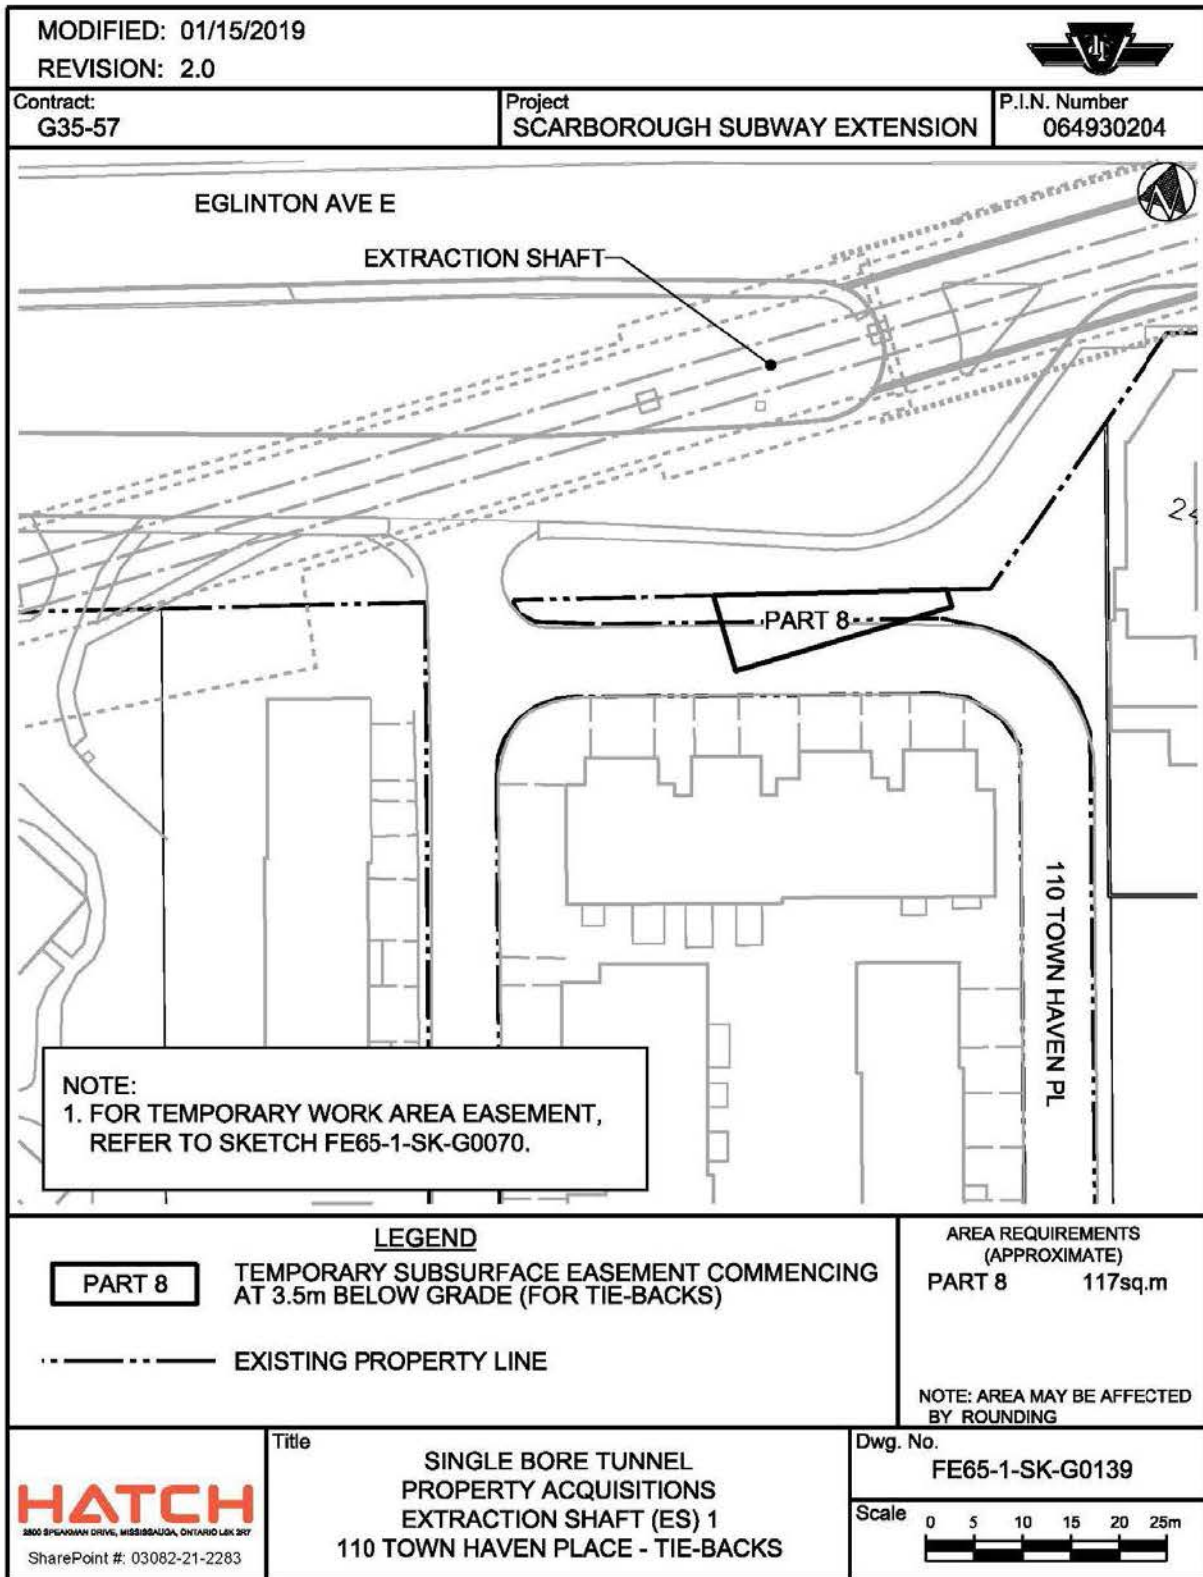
MODIFIED: 01/15/2019
REVISION: 2.0

Contract:
G35-57

Project
SCARBOROUGH SUBWAY EXTENSION

P.I.N. Number
064930204

EGLINTON AVE E

EXTRACTION SHAFT

24

PART 8

110 TOWN HAVEN PL

NOTE:
1. FOR TEMPORARY WORK AREA EASEMENT, REFER TO SKETCH FE65-1-SK-G0070.

LEGEND

PART 8 TEMPORARY SUBSURFACE EASEMENT COMMENCING AT 3.5m BELOW GRADE (FOR TIE-BACKS)

EXISTING PROPERTY LINE

AREA REQUIREMENTS (APPROXIMATE)
PART 8 117sq.m

NOTE: AREA MAY BE AFFECTED BY ROUNDING

HATCH
2800 SPEAKMAN DRIVE, MISSISSAUGA, ONTARIO L5K 2R7
SharePoint #: 03082-21-2283

Title
SINGLE BORE TUNNEL
PROPERTY ACQUISITIONS
EXTRACTION SHAFT (ES) 1
110 TOWN HAVEN PLACE - TIE-BACKS

Dwg. No.
FE65-1-SK-G0139

Scale 0 5 10 15 20 25m